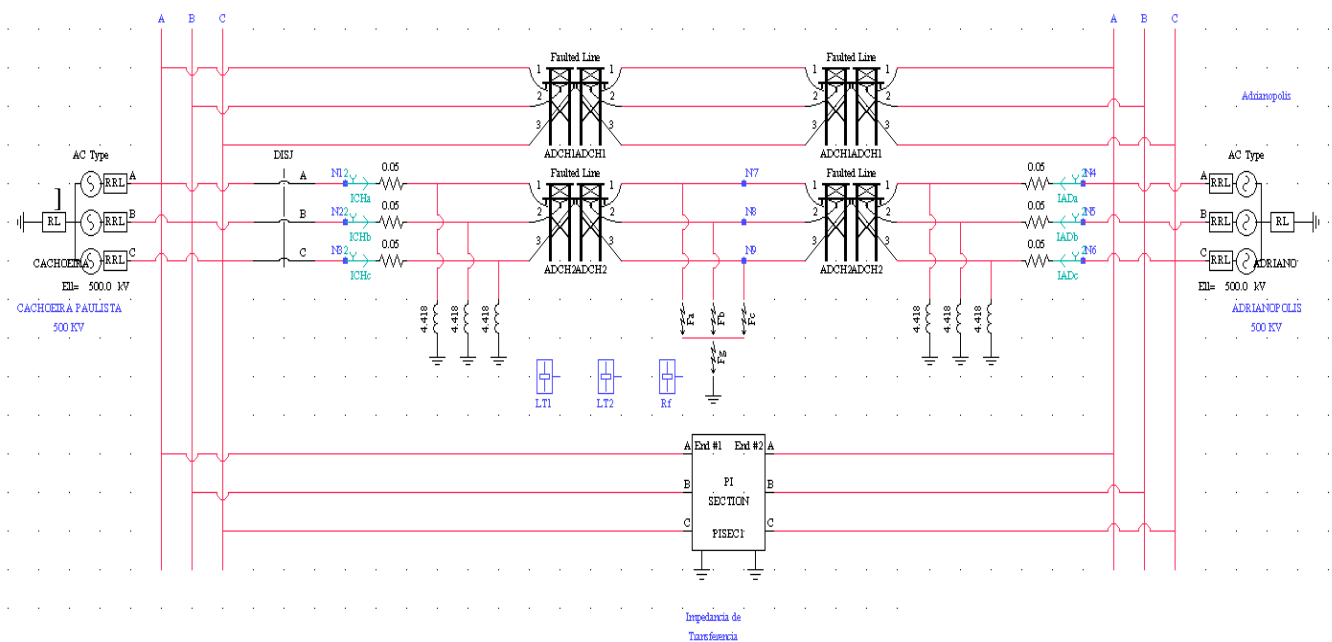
A B C

A B C

Faulted Line
1
2
3
ADCH1ADCH1

Faulted Line
1
2
3
ADCH1ADCH1

Adrianopolis

AC Type
RRL A
RL
RRL B
RRL C
CACHOEIRA
Ell= 500.0 kV
CACHOEIRA PAULISTA
500 KV

DISJ
A
B
C

N12
ICHa
0.05
N22
ICHb
0.05
N32
ICHc
0.05

Faulted Line
1
2
3
ADCH2ADCH2

N7
N8
N9

Faulted Line
1
2
3
ADCH2ADCH2

0.05
IADa
2N4
0.05
IADb
2N5
0.05
IADc
2N6

AC Type
A RRL
B RRL
C RRL
RL
ADRIANO
Ell= 500.0 kV
ADRIANOPOLIS
500 KV

4.418
4.418
4.418

Fa
Fb
Fc
Fg

4.418
4.418
4.418

LT1
LT2
Rf

A End #1
End #2 A
B
PI
SECTION
B
C
PISEC1
C

Impedancia de
Transferencia